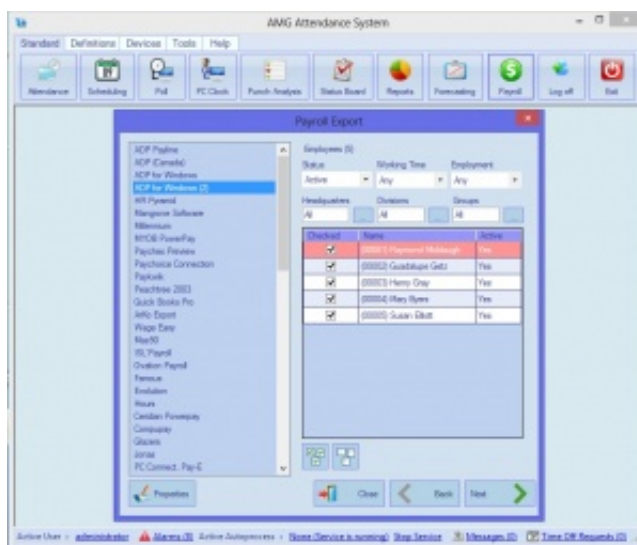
AMG Attendance System

Standard Definitions Devices Tools Help

Attendance Scheduling Poll PC Clock Punch Analysis Status Board Reports Forecasting Payroll Log off Exit

Payroll Export

ADP Payline
ADP (Canada)
ADP for Windows
ADP for Windows (2)
HR Pyramid
Mangrove Software
Millennium
MYOB PowerPay
Paychex Preview
Paychoice Connection
Paylocity
Peachtree 2003
Quick Books Pro
AAto Export
Wage Easy
Max50
XSL Payroll
Ovation Payroll
Famous
Evolution
Hours
Ceridian Powerpay
Compupay
Glacers
Jonas
PC Connect. Pay-E

Employees (5)
Status
Active
Working Time
Any
Employment
Any
Headquarters
All
Divisions
All
Groups
All

| Checked | Name | Active |
|---|---|---|
| ☑ | [00001] Raymond McIdough | Yes |
| ☑ | [00002] Guadalupe Getz | Yes |
| ☑ | [00003] Henry Gray | Yes |
| ☑ | [00004] Mary Byers | Yes |
| ☑ | [00005] Susan Elliott | Yes |

Properties
Close
Back
Next

Active User : administrator  Alarms (3)  Active Autoprocess : None (Service is running) Stop Service  Messages (0)  Time Off Requests (0)